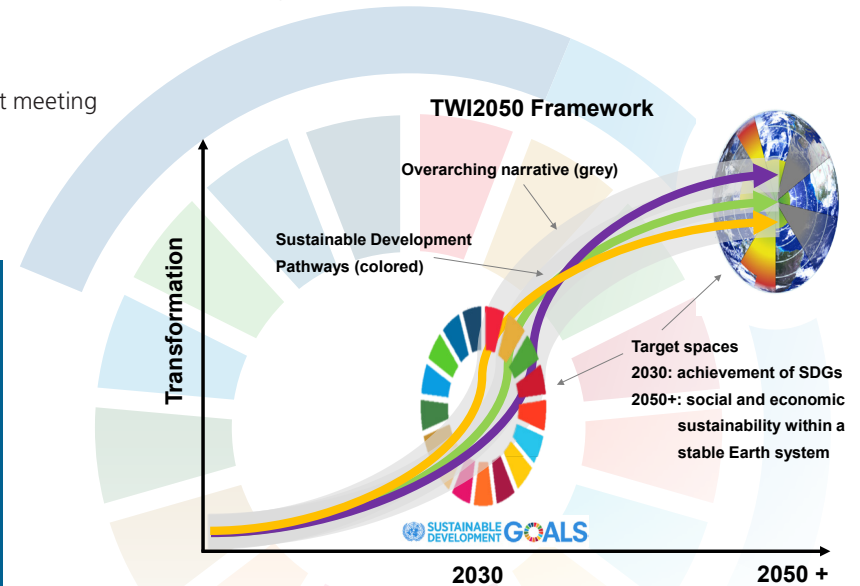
t meeting

TWI2050 Framework

Overarching narrative (grey)

Sustainable Development Pathways (colored)

Transformation

Target spaces
2030: achievement of SDGs
2050+: social and economic sustainability within a stable Earth system

SUSTAINABLE DEVELOPMENT GOALS

2030

2050 +